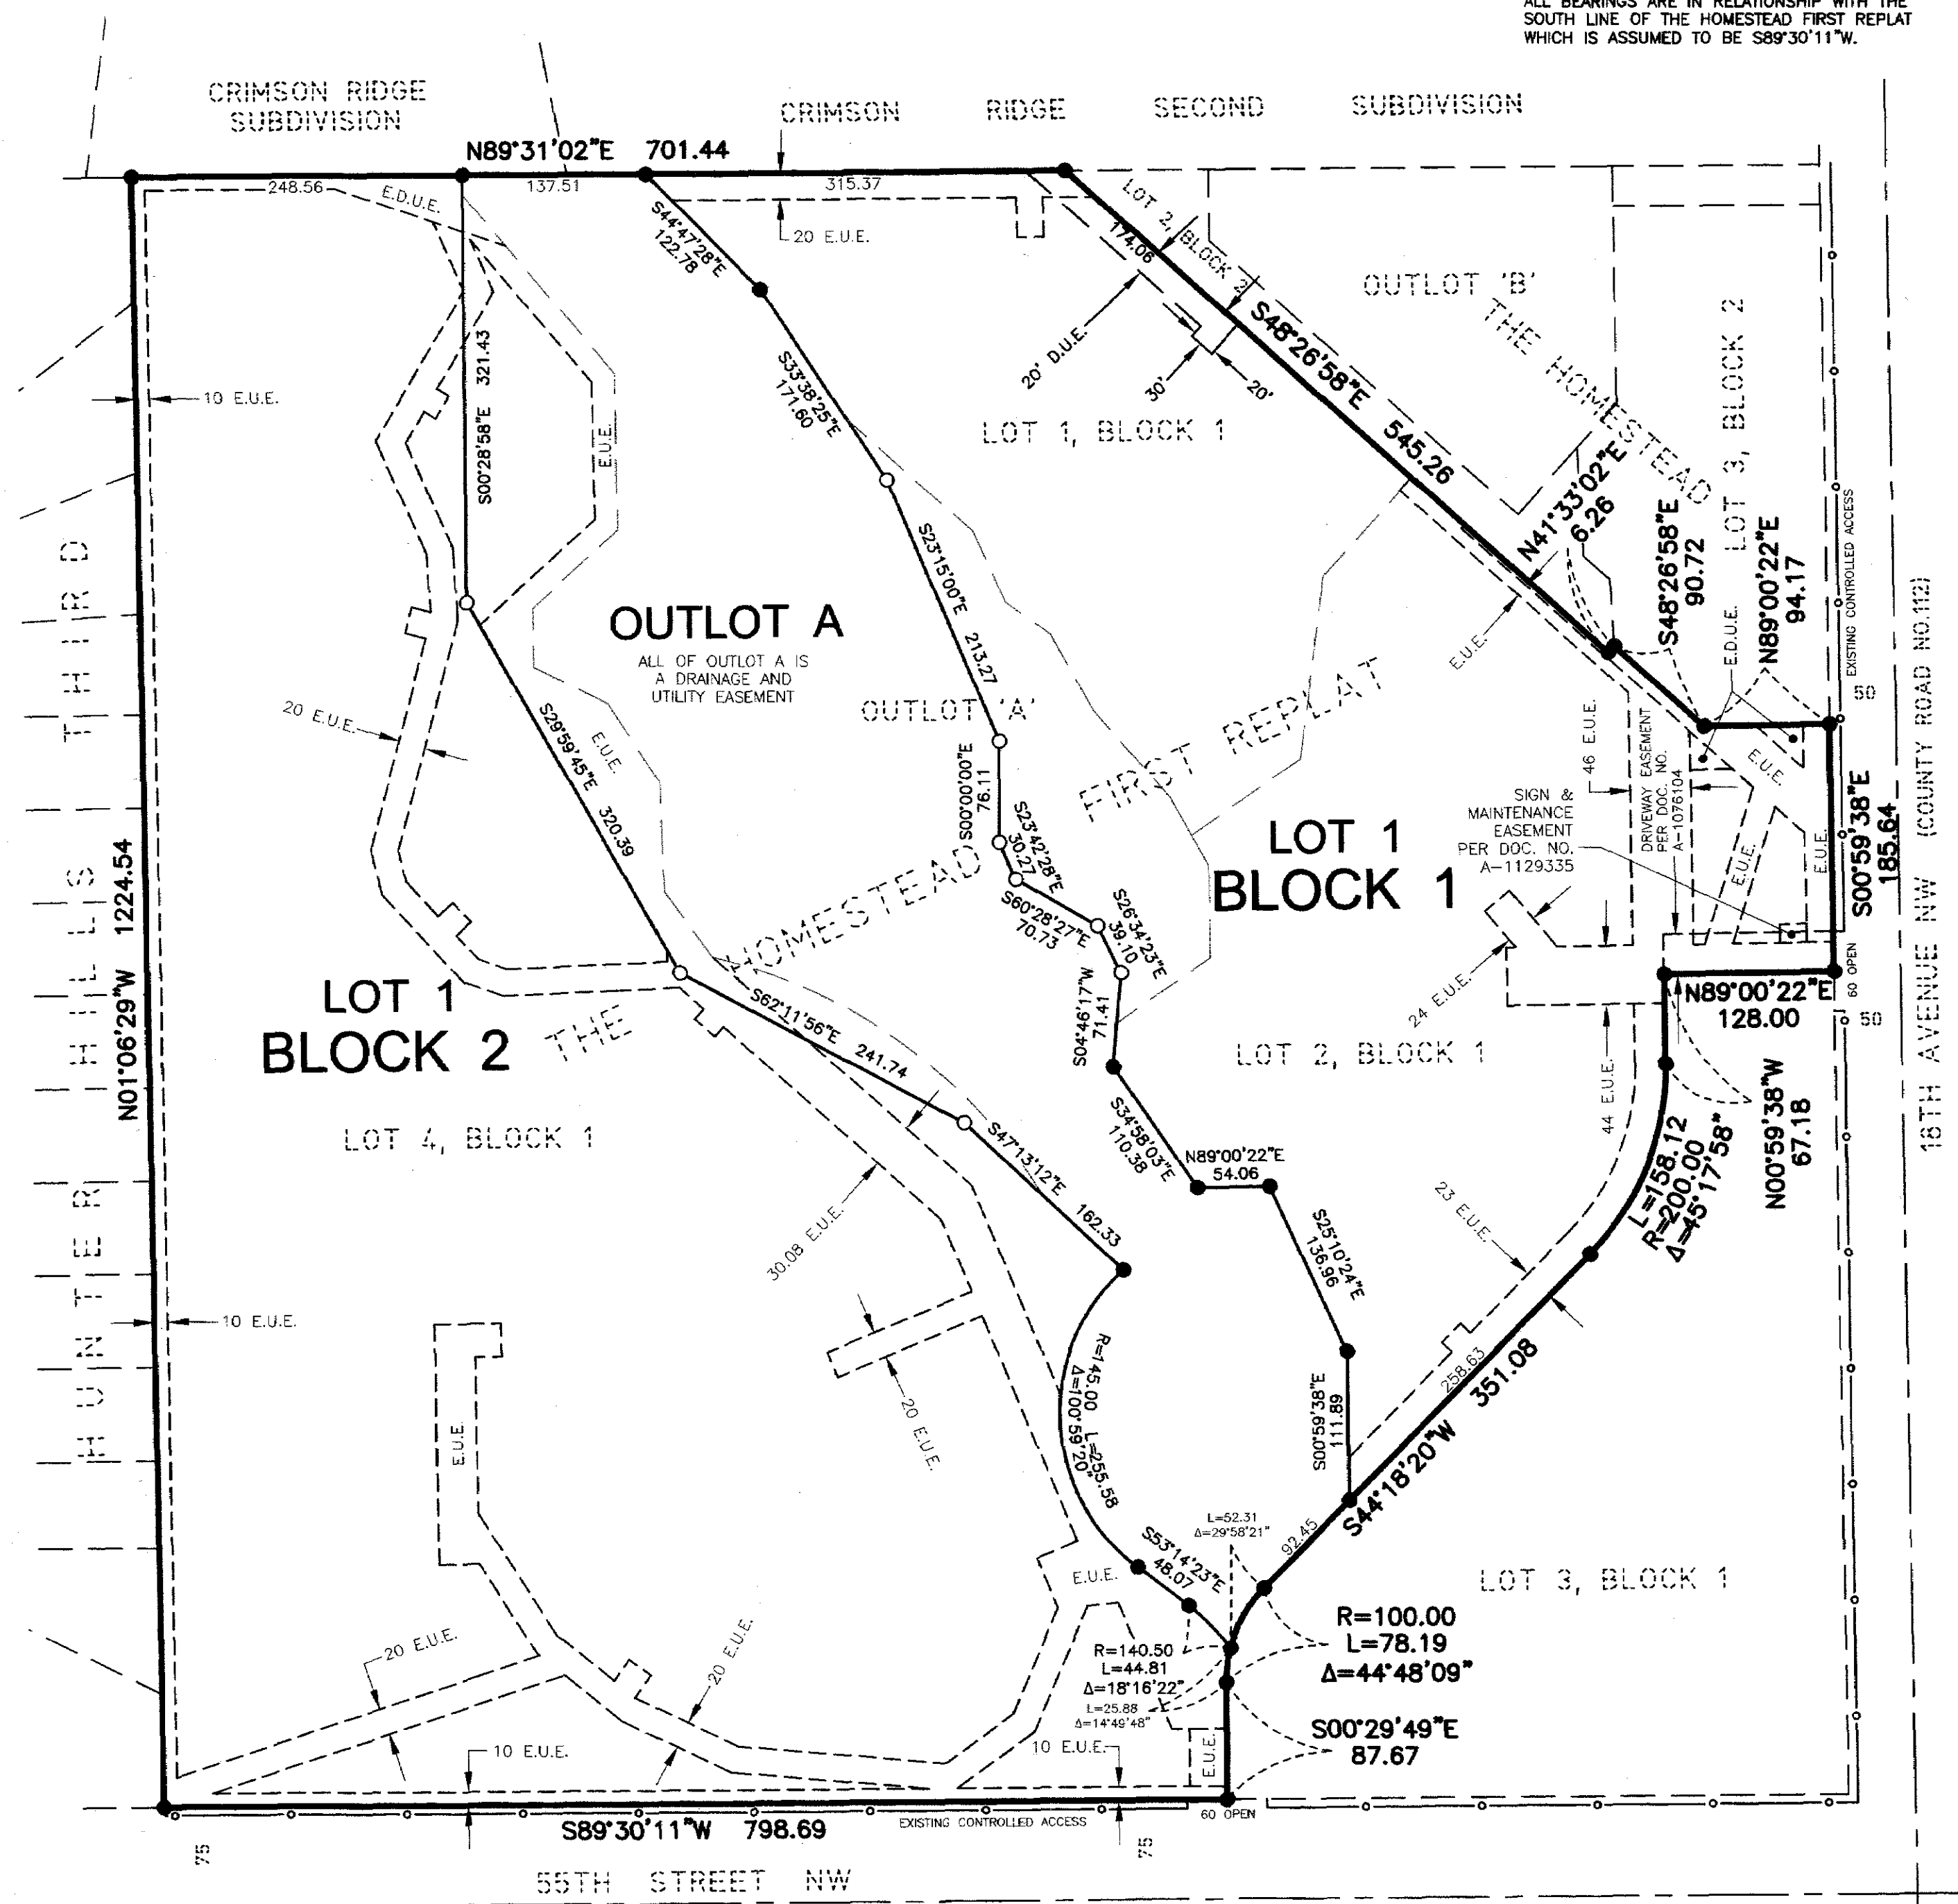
ALL BEARINGS ARE IN RELATIONSHIP WITH THE SOUTH LINE OF THE HOMESTEAD FIRST REPLAT WHICH IS ASSUMED TO BE S89°30'11"W.

CRIMSON RIDGE SUBDIVISION

CRIMSON RIDGE SECOND SUBDIVISION

N89°31'02"E 701.44

248.56
137.51
315.37
E.D.U.E.
20 E.U.E.
S44°47'28"E 122.78
LOT 2, BLOCK 2
174.06
20' D.U.E.
30'
20'
OUTLOT 'B'
THE HOMESTEAD
LOT 3, BLOCK 2
S48°26'58"E 545.26
10 E.U.E.
S00°28'58"E 321.43
E.U.E.
S33°38'25"E 171.60
LOT 1, BLOCK 1
N41°33'02"E 6.26
S48°26'58"E 90.72
N89°00'22"E 94.17
E.D.U.E.
EXISTING CONTROLLED ACCESS
S23°15'00"E 213.27
OUTLOT A
ALL OF OUTLOT A IS A DRAINAGE AND UTILITY EASEMENT
OUTLOT 'A'
FIRST REPLAT
E.U.E.
50
20 E.U.E.
E.U.E.
S29°59'45"E 320.39
S00°00'00"E 76.11
S23°42'28"E 30.27
46 E.U.E.
DRIVEWAY EASEMENT PER DOC. NO. A-1076104
SIGN & MAINTENANCE EASEMENT PER DOC. NO. A-1129335
E.U.E.
E.U.E.
E.U.E.
LOT 1 BLOCK 1
S00°59'38"E 185.64
18TH AVENUE NW (COUNTY ROAD NO.112)
HUNTER HILLS THIRD
N01°06'29"W 1224.54
THE HOMESTEAD
S60°28'27"E 70.73
S26°34'23"E 39.10
24 E.U.E.
60 OPEN
N89°00'22"E 128.00
50
LOT 1 BLOCK 2
THE
S04°46'17"W 71.41
LOT 2, BLOCK 1
S62°11'56"E 241.74
LOT 4, BLOCK 1
44 E.U.E.
N00°59'38"W 67.18
L=158.12 R=200.00 Δ=45°17'58"
S34°58'03"E 110.38
N89°00'22"E 54.06
S47°13'12"E 162.33
23 E.U.E.
30.08 E.U.E.
S25°10'24"E 136.96
10 E.U.E.
20 E.U.E.
R=145.00 L=255.58 Δ=100°59'20"
258.63
351.08
S00°59'38"E 111.89
E.U.E.
S44°18'20"W
L=52.31 Δ=29°58'21"
92.45
S53°14'23"E 48.07
E.U.E.
LOT 3, BLOCK 1
R=100.00 L=78.19 Δ=44°48'09"
20 E.U.E.
20 E.U.E.
R=140.50 L=44.81 Δ=18°16'22"
L=25.88 Δ=14°49'48"
S00°29'49"E 87.67
10 E.U.E.
10 E.U.E.
E.U.E.
S89°30'11"W 798.69
EXISTING CONTROLLED ACCESS
60 OPEN
75
75
55TH STREET NW